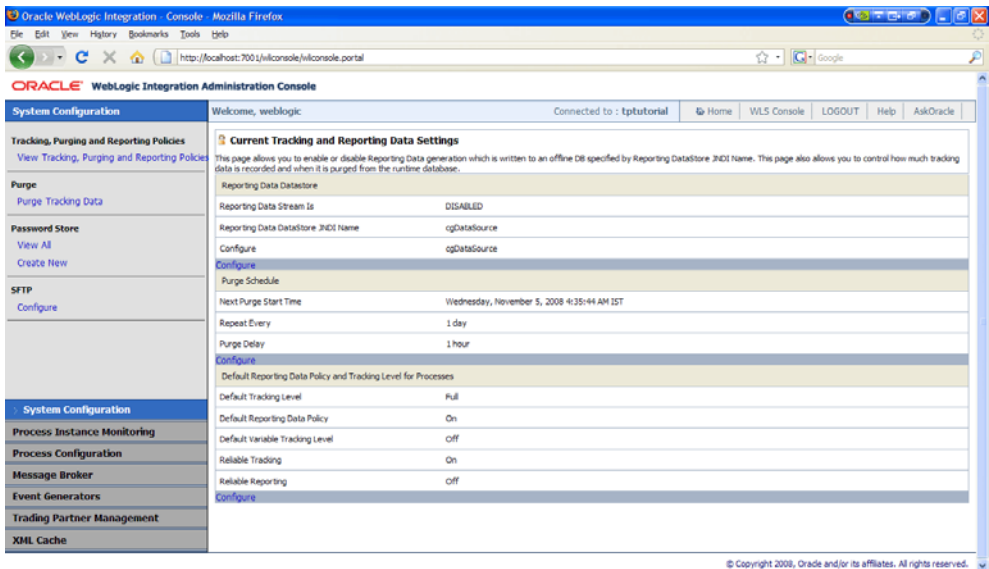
Oracle WebLogic Integration - Console - Mozilla Firefox

File Edit View History Bookmarks Tools Help

http://localhost:7001/wliconsole/wliconsole.portal

Google

ORACLE WebLogic Integration Administration Console

System Configuration

Welcome, weblogic

Connected to : tptutorial

Home | WLS Console | LOGOUT | Help | AskOracle

Tracking, Purging and Reporting Policies
View Tracking, Purging and Reporting Policies

Purge
Purge Tracking Data

Password Store
View All
Create New

SFTP
Configure

Current Tracking and Reporting Data Settings

This page allows you to enable or disable Reporting Data generation which is written to an offline DB specified by Reporting DataStore JNDI Name. This page also allows you to control how much tracking data is recorded and when it is purged from the runtime database.

Reporting Data Datastore

| | |
|---|---|
| Reporting Data Stream Is | DISABLED |
| Reporting Data DataStore JNDI Name | cgDataSource |
| Configure | cgDataSource |

Configure

Purge Schedule

| | |
|---|---|
| Next Purge Start Time | Wednesday, November 5, 2008 4:35:44 AM IST |
| Repeat Every | 1 day |
| Purge Delay | 1 hour |

Configure

Default Reporting Data Policy and Tracking Level for Processes

| | |
|---|---|
| Default Tracking Level | Full |
| Default Reporting Data Policy | On |
| Default Variable Tracking Level | Off |
| Reliable Tracking | On |
| Reliable Reporting | Off |

Configure

System Configuration
Process Instance Monitoring
Process Configuration
Message Broker
Event Generators
Trading Partner Management
XML Cache

© Copyright 2008, Oracle and/or its affiliates. All rights reserved.